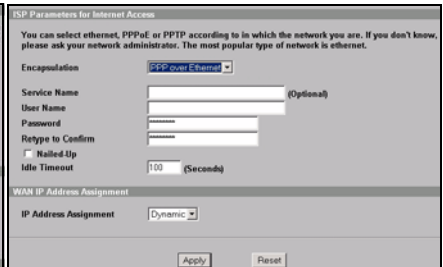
ISP Parameters for Internet Access

You can select ethernet, PPPoE or PPTP according to in which the network you are. If you don't know, please ask your network administrator. The most popular type of network is ethernet.

Encapsulation PPP over Ethernet

Service Name (Optional)

User Name

Password ••••••••

Retype to Confirm ••••••••

Nailed-Up

Idle Timeout 100 (Seconds)

WAN IP Address Assignment

IP Address Assignment Dynamic

Apply Reset